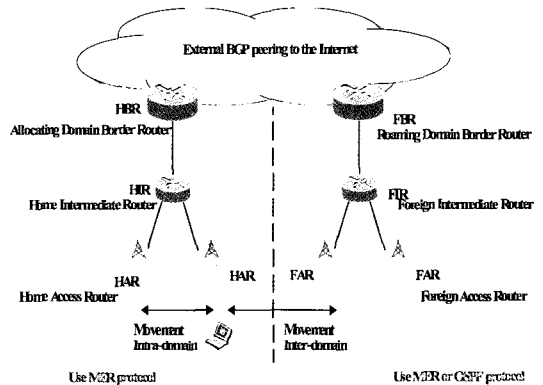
External BGP peering to the Internet

HBR
Allocating Domain Border Router

FBR
Roaming Domain Border Router

HIR
Home Intermediate Router

FIR
Foreign Intermediate Router

HAR
Home Access Router

HAR

FAR

FAR
Foreign Access Router

Movement
Intra-domain

Movement
Inter-domain

Use MER protocol

Use MER or CtFF protocol